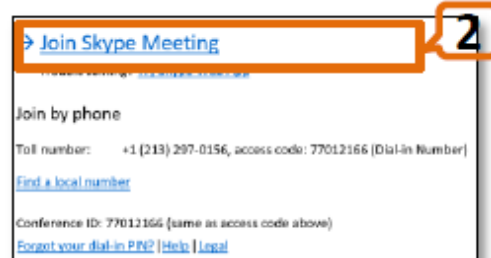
→ Join Skype Meeting

2

Trouble Joining? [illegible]

Join by phone

Toll number: +1 (213) 297-0156, access code: 77012166 (Dial-in Number)

Find a local number

Conference ID: 77012166 (same as access code above)

Forgot your dial-in PIN? | Help | Legal